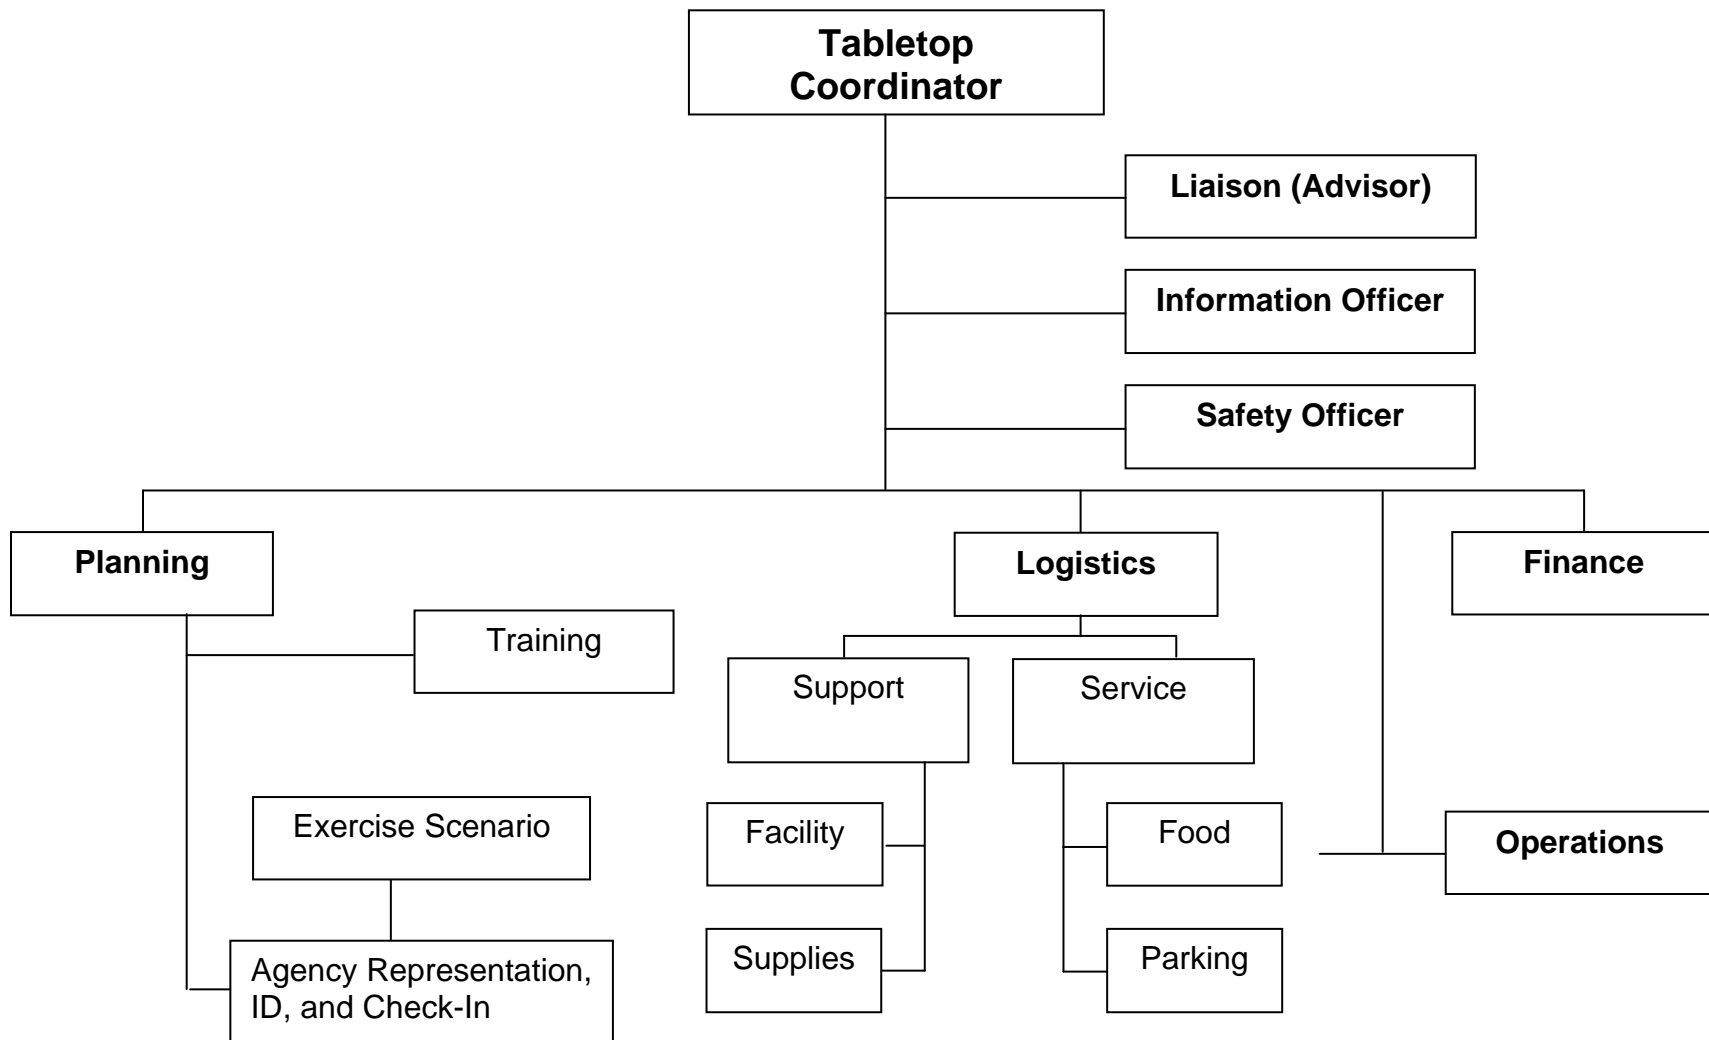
Tabletop Coordinator

Liaison (Advisor)

Information Officer

Safety Officer

Planning

Training

Exercise Scenario

Agency Representation, ID, and Check-In

Logistics

Support

Facility

Supplies

Service

Food

Parking

Finance

Operations